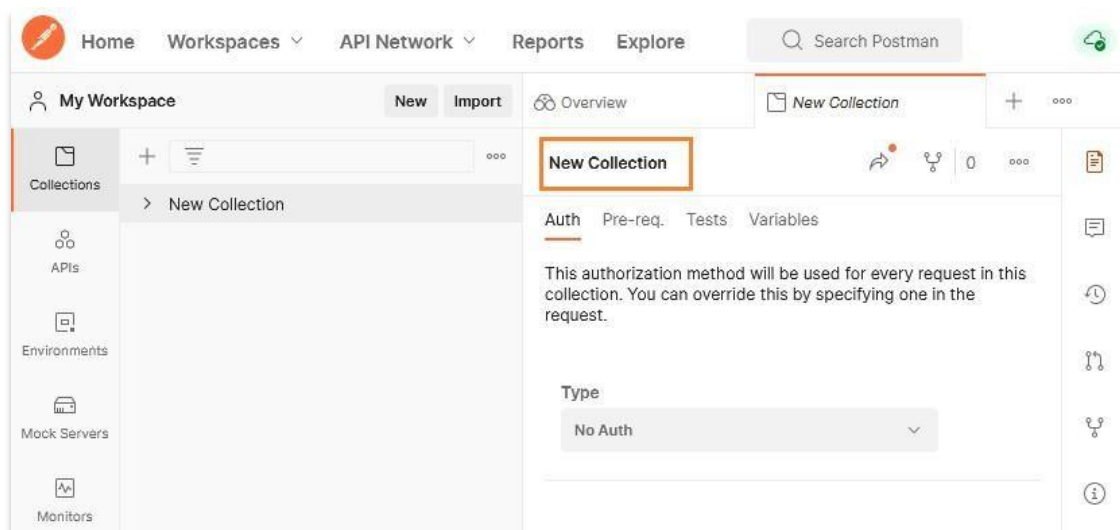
Home Workspaces API Network Reports Explore Search Postman

My Workspace New Import

Overview New Collection

Collections

APIs

Environments

Mock Servers

Monitors

New Collection

New Collection

0

Auth Pre-req. Tests Variables

This authorization method will be used for every request in this collection. You can override this by specifying one in the request.

Type

No Auth